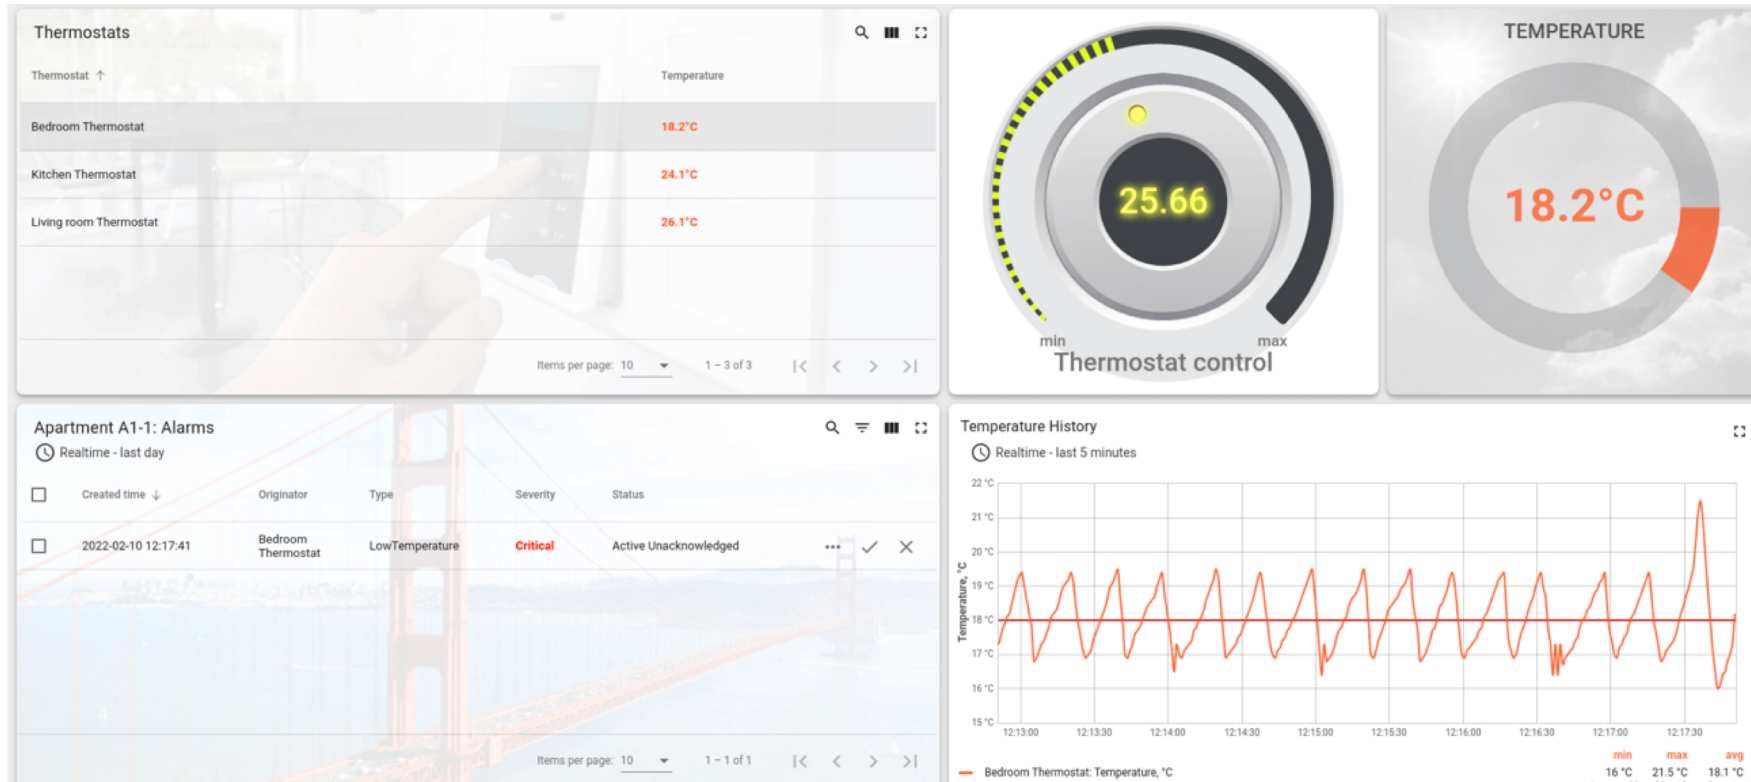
Thermostats

| Thermostat ↑ | Temperature |
|---|---|
| Bedroom Thermostat | 18.2°C |
| Kitchen Thermostat | 24.1°C |
| Living room Thermostat | 26.1°C |

Items per page: 10 1 – 3 of 3

25.66
min max
Thermostat control

TEMPERATURE
18.2°C

Apartment A1-1: Alarms
Realtime - last day

| Created time ↓ | Originator | Type | Severity | Status |
|---|---|---|---|---|
| 2022-02-10 12:17:41 | Bedroom Thermostat | LowTemperature | Critical | Active Unacknowledged |

Items per page: 10 1 – 1 of 1

Temperature History
Realtime - last 5 minutes

Temperature, °C
22 °C
21 °C
20 °C
19 °C
18 °C
17 °C
16 °C
15 °C
12:13:00 12:13:30 12:14:00 12:14:30 12:15:00 12:15:30 12:16:00 12:16:30 12:17:00 12:17:30

| | min | max | avg |
|---|---|---|---|
| Bedroom Thermostat: Temperature, °C | 16 °C | 21.5 °C | 18.1 °C |